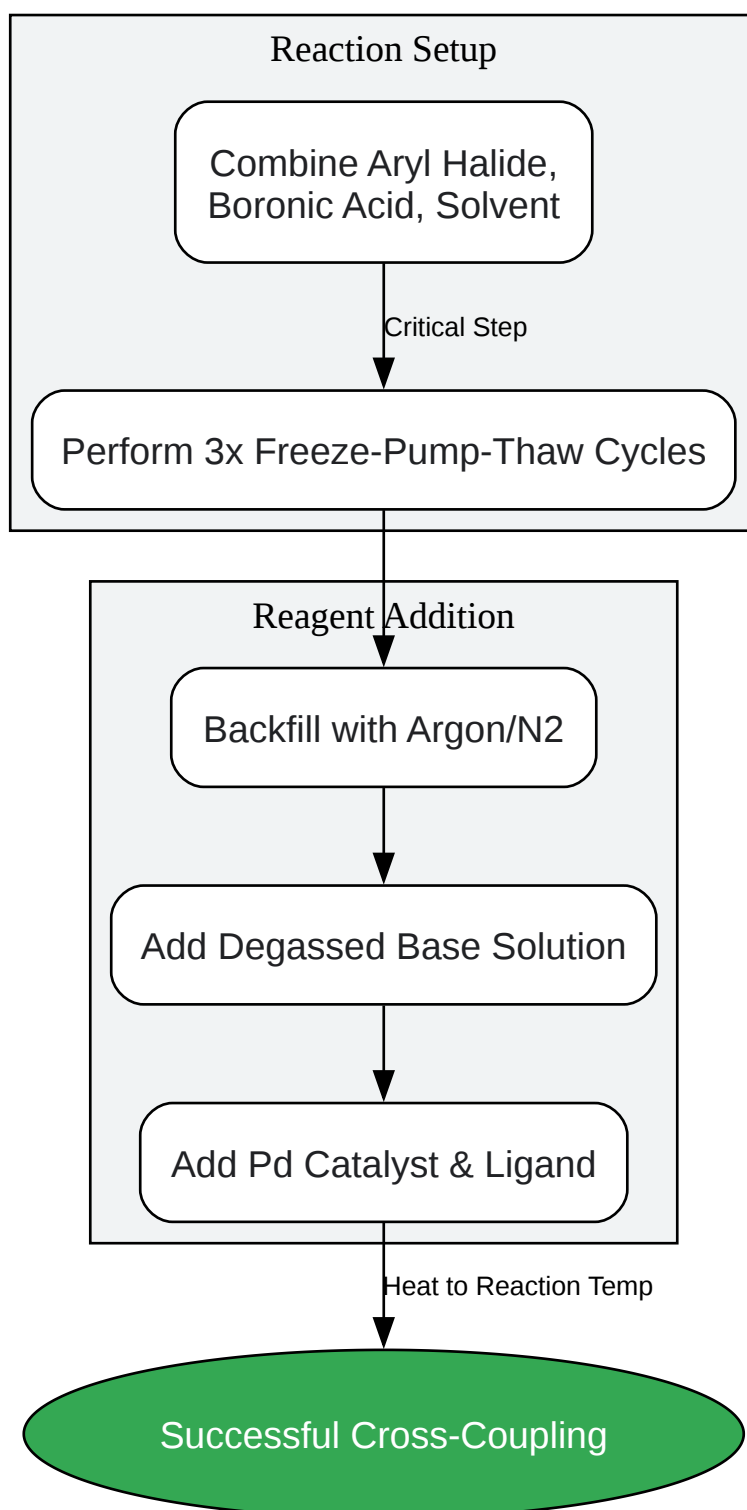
Reaction Setup

Combine Aryl Halide, Boronic Acid, Solvent

Critical Step

Perform 3x Freeze-Pump-Thaw Cycles

Reagent Addition

Backfill with Argon/N2

Add Degassed Base Solution

Add Pd Catalyst & Ligand

Heat to Reaction Temp

Successful Cross-Coupling